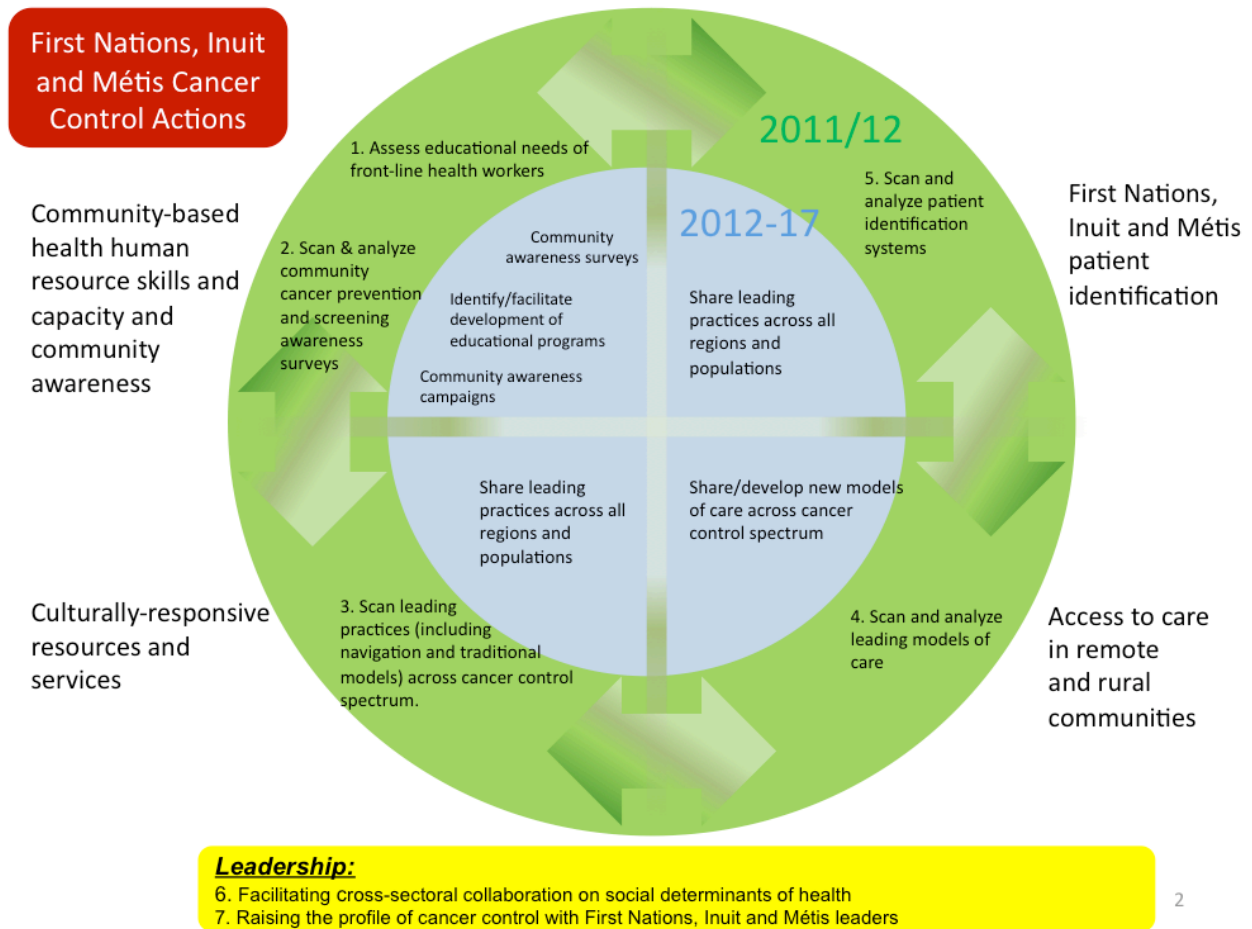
First Nations, Inuit and Métis Cancer Control Actions

2011/12

1. Assess educational needs of front-line health workers

Community-based health human resource skills and capacity and community awareness

2. Scan & analyze community cancer prevention and screening awareness surveys

2012-17

Community awareness surveys

Identify/facilitate development of educational programs

Community awareness campaigns

5. Scan and analyze patient identification systems

First Nations, Inuit and Métis patient identification

Share leading practices across all regions and populations

Share leading practices across all regions and populations

Share/develop new models of care across cancer control spectrum

Culturally-responsive resources and services

3. Scan leading practices (including navigation and traditional models) across cancer control spectrum.

4. Scan and analyze leading models of care

Access to care in remote and rural communities

Leadership:
6. Facilitating cross-sectoral collaboration on social determinants of health
7. Raising the profile of cancer control with First Nations, Inuit and Métis leaders

2